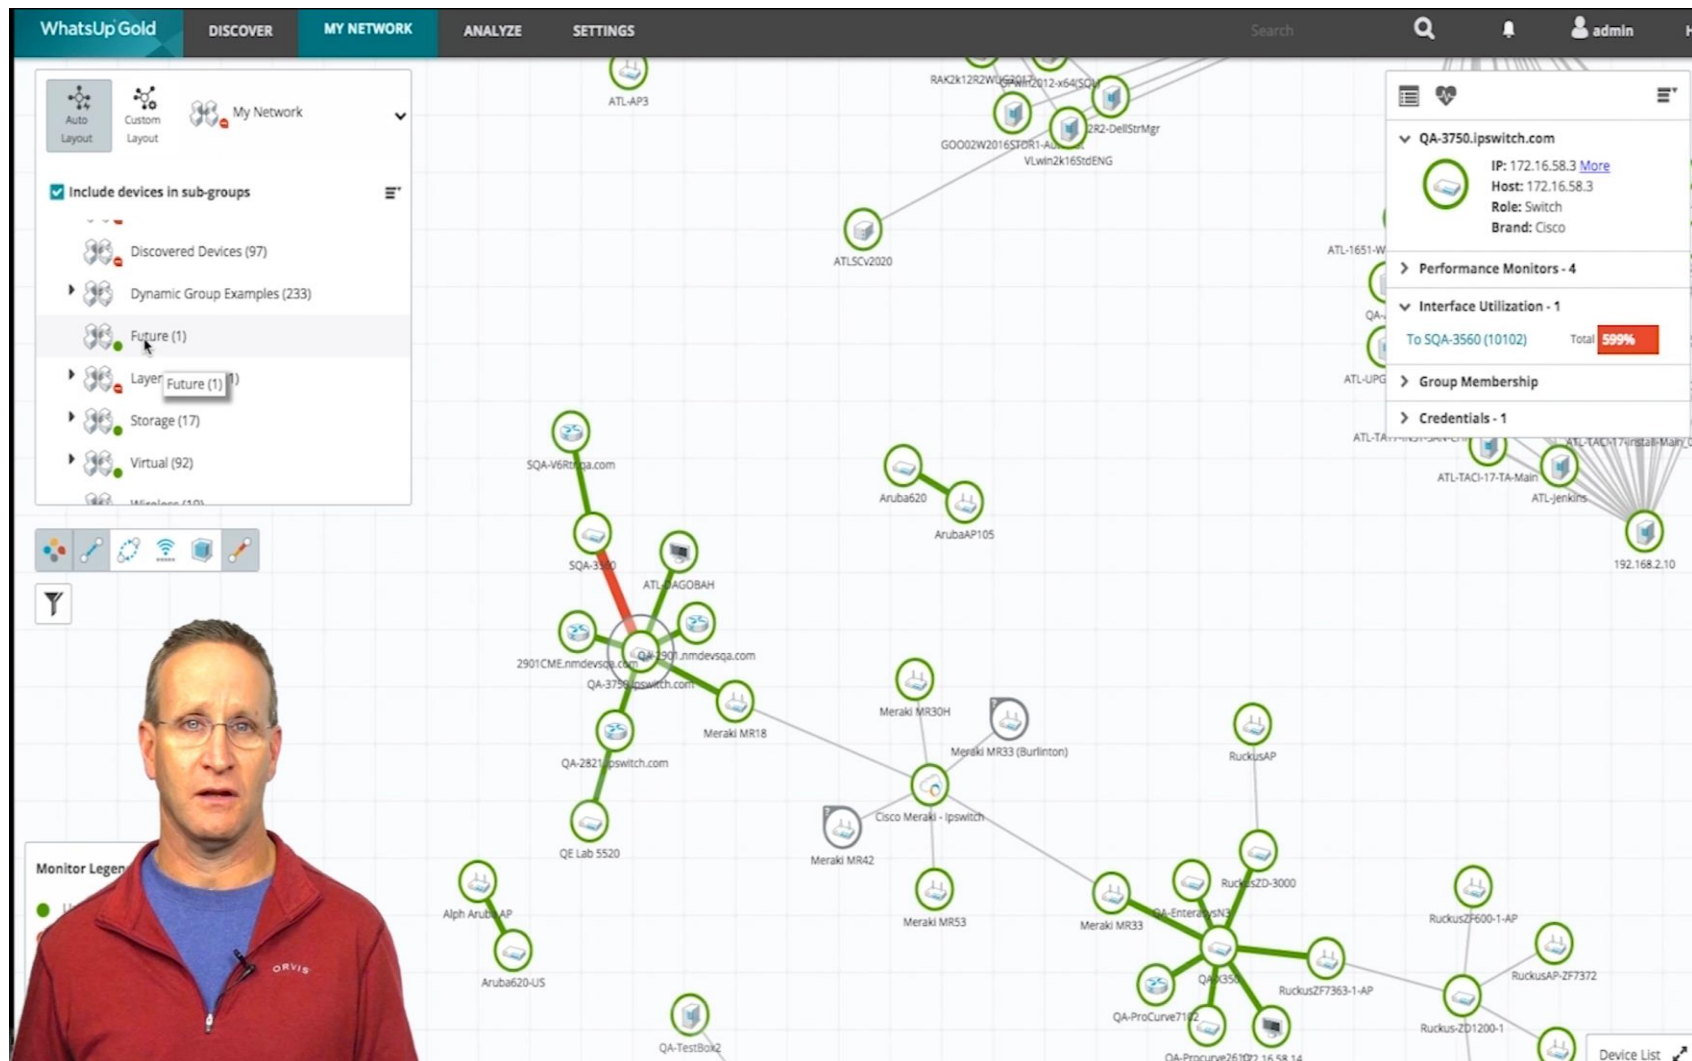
WhatsUp Gold DISCOVER MY NETWORK ANALYZE SETTINGS Search admin

Auto Layout Custom Layout My Network

Include devices in sub-groups

Discovered Devices (97)
Dynamic Group Examples (233)
Future (1)
Layer Future (1)
Storage (17)
Virtual (92)

Monitor Legen

QA-3750.ipswitch.com
IP: 172.16.58.3 More
Host: 172.16.58.3
Role: Switch
Brand: Cisco

Performance Monitors - 4
Interface Utilization - 1
To SQA-3560 (10102) Total 599%
Group Membership
Credentials - 1

ATL-AP3
RAK2k12R2W
GOO02W2016STOR1-A
2R2-DellStrMgr
VLwin2k16StdENG
ATLSCV2020
ATL-1651-W
ATL-UPG
ATL-TACI-17-TA-Main
ATL-Jenkins
ATL-TACI-17install-Main
192.168.2.10
SQA-V6Rt a.com
SQA-3560
ATL-DAGOBAH
2901CME.nmdevsqa.com
QA-2901.nmdevsqa.com
QA-3750.ipswitch.com
Meraki MR18
QA-2821.ipswitch.com
QE Lab 5520
Aruba620
ArubaAP105
Meraki MR30H
Meraki MR33 (Burlinton)
Cisco Meraki - ipswitch
Meraki MR42
Meraki MR53
Meraki MR33
RuckusAP
RuckusZD-3000
QA-EnterasysN3
QA-3560
RuckusZF7363-1-AP
QA-ProCurve7102
QA-Procurve2610
172.16.58.14
RuckusZF600-1-AP
RuckusAP-ZF7372
Ruckus-ZD1200-1
Alph Aruba AP
Aruba620-US
QA-TestBox2
Device List